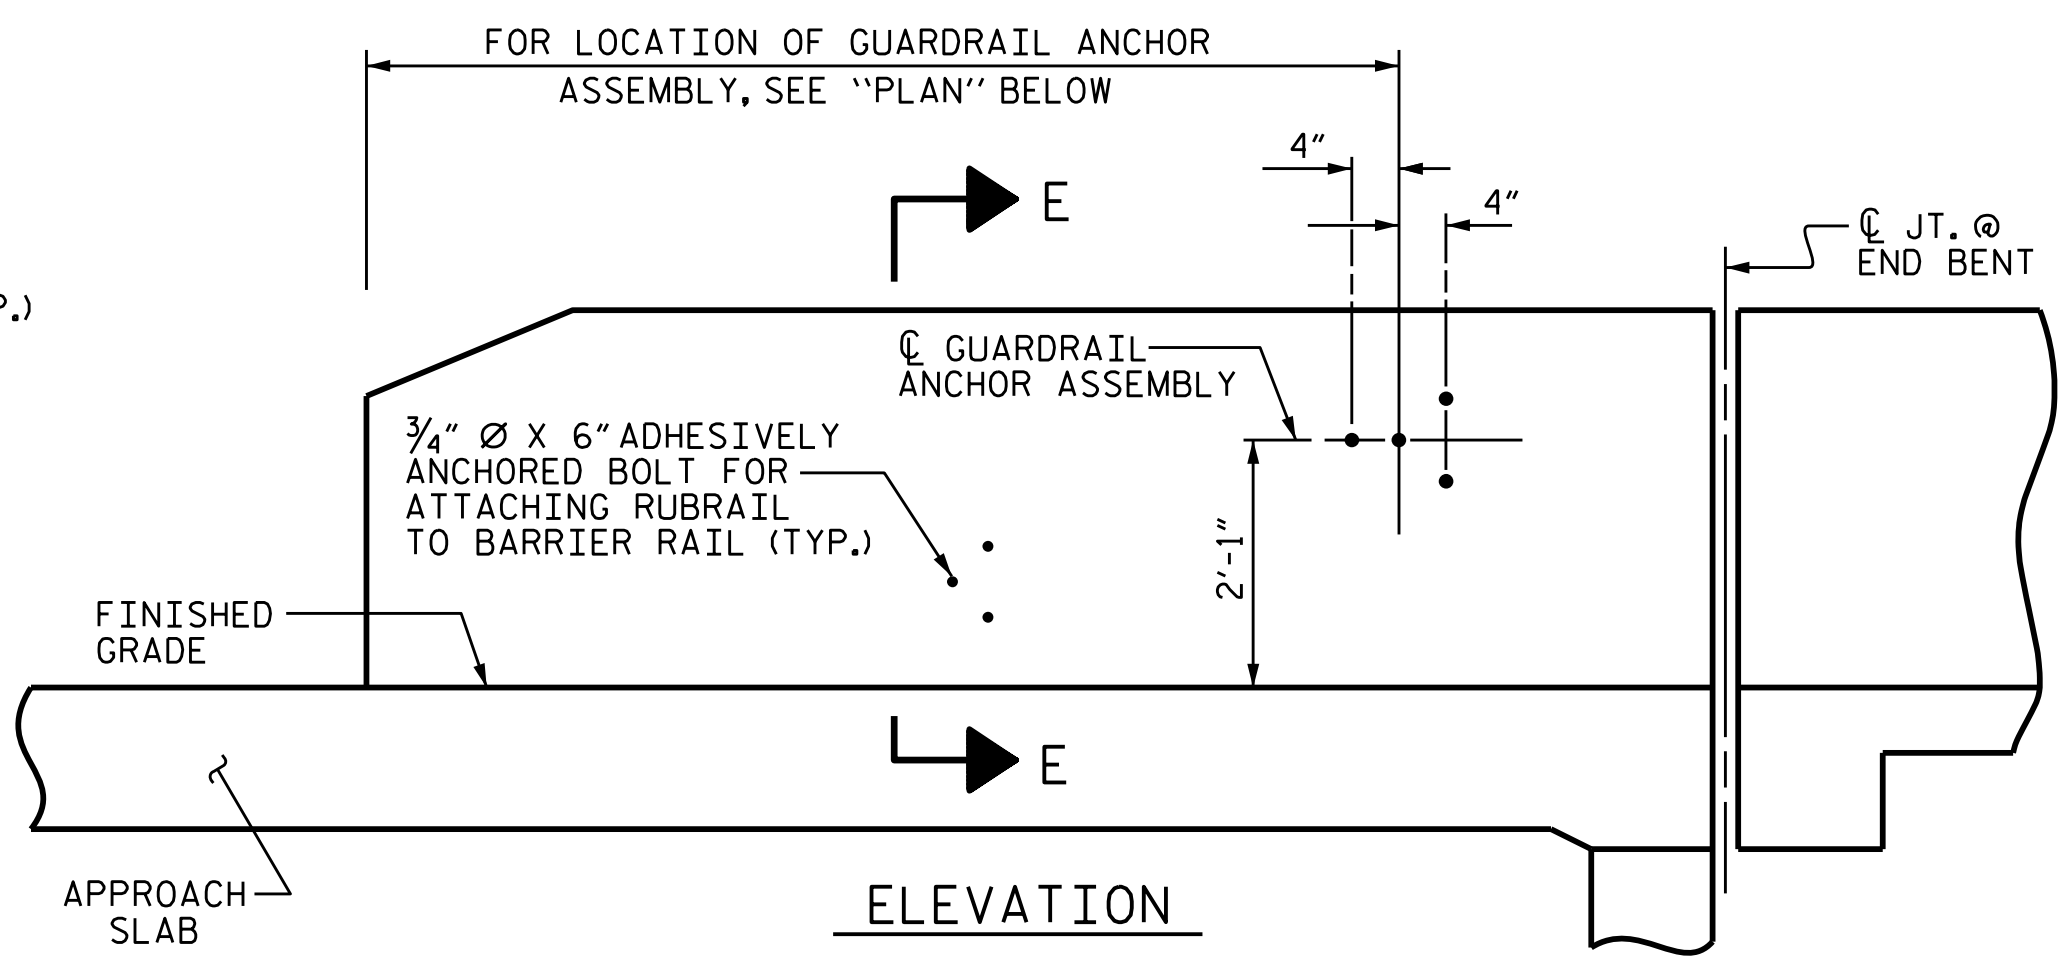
FOR LOCATION OF GUARDRAIL ANCHOR ASSEMBLY, SEE "PLAN" BELOW

4"

4"

E

℄ JT. @ END BENT

P.)

℄ GUARDRAIL ANCHOR ASSEMBLY

$\frac{3}{4}$" Ø X 6" ADHESIVELY ANCHORED BOLT FOR ATTACHING RUBRAIL TO BARRIER RAIL (TYP.)

2'-1"

FINISHED GRADE

E

APPROACH SLAB

ELEVATION